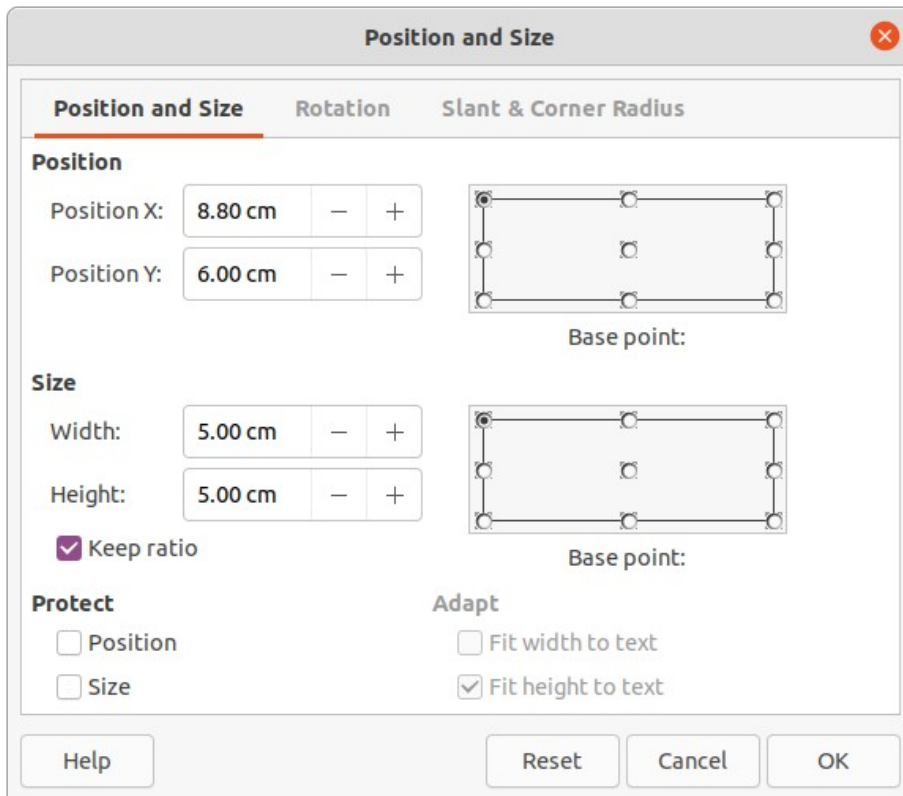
Position and Size

Position and Size | Rotation | Slant & Corner Radius

Position

Position X: 8.80 cm − +

Position Y: 6.00 cm − +

Base point:

Size

Width: 5.00 cm − +

Height: 5.00 cm − +

Keep ratio

Base point:

Protect

Position

Size

Adapt

Fit width to text

Fit height to text

Help

Reset

Cancel

OK